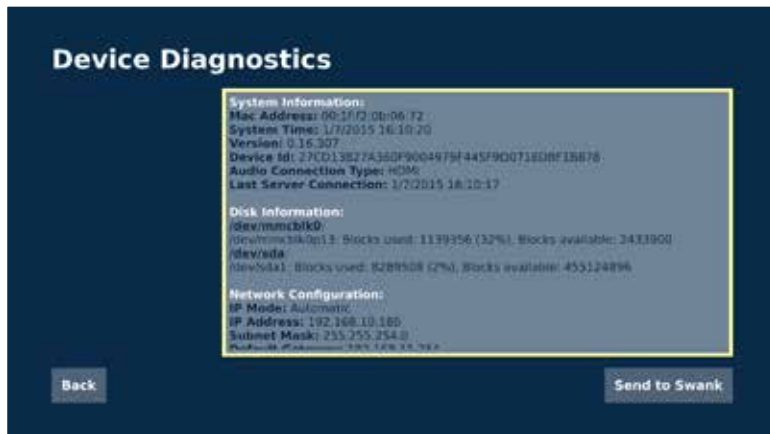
Device Diagnostics

System Information:
Mac Address: 00:1f:f2:0b:06:72
System Time: 1/7/2015 16:10:20
Version: 0.16.307
Device Id: 27CD13827A360F9004979F445F9D0716D8F1B678
Audio Connection Type: HDMI
Last Server Connection: 1/7/2015 16:10:17

Disk Information:
/dev/mmcblk0
/dev/mmcblk0p13: Blocks used: 1139356 (32%), Blocks available: 2433900
/dev/sda
/dev/sda1: Blocks used: 8289508 (2%), Blocks available: 455124896

Network Configuration:
IP Mode: Automatic
IP Address: 192.168.10.180
Subnet Mask: 255.255.254.0
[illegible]

Back

Send to Swank